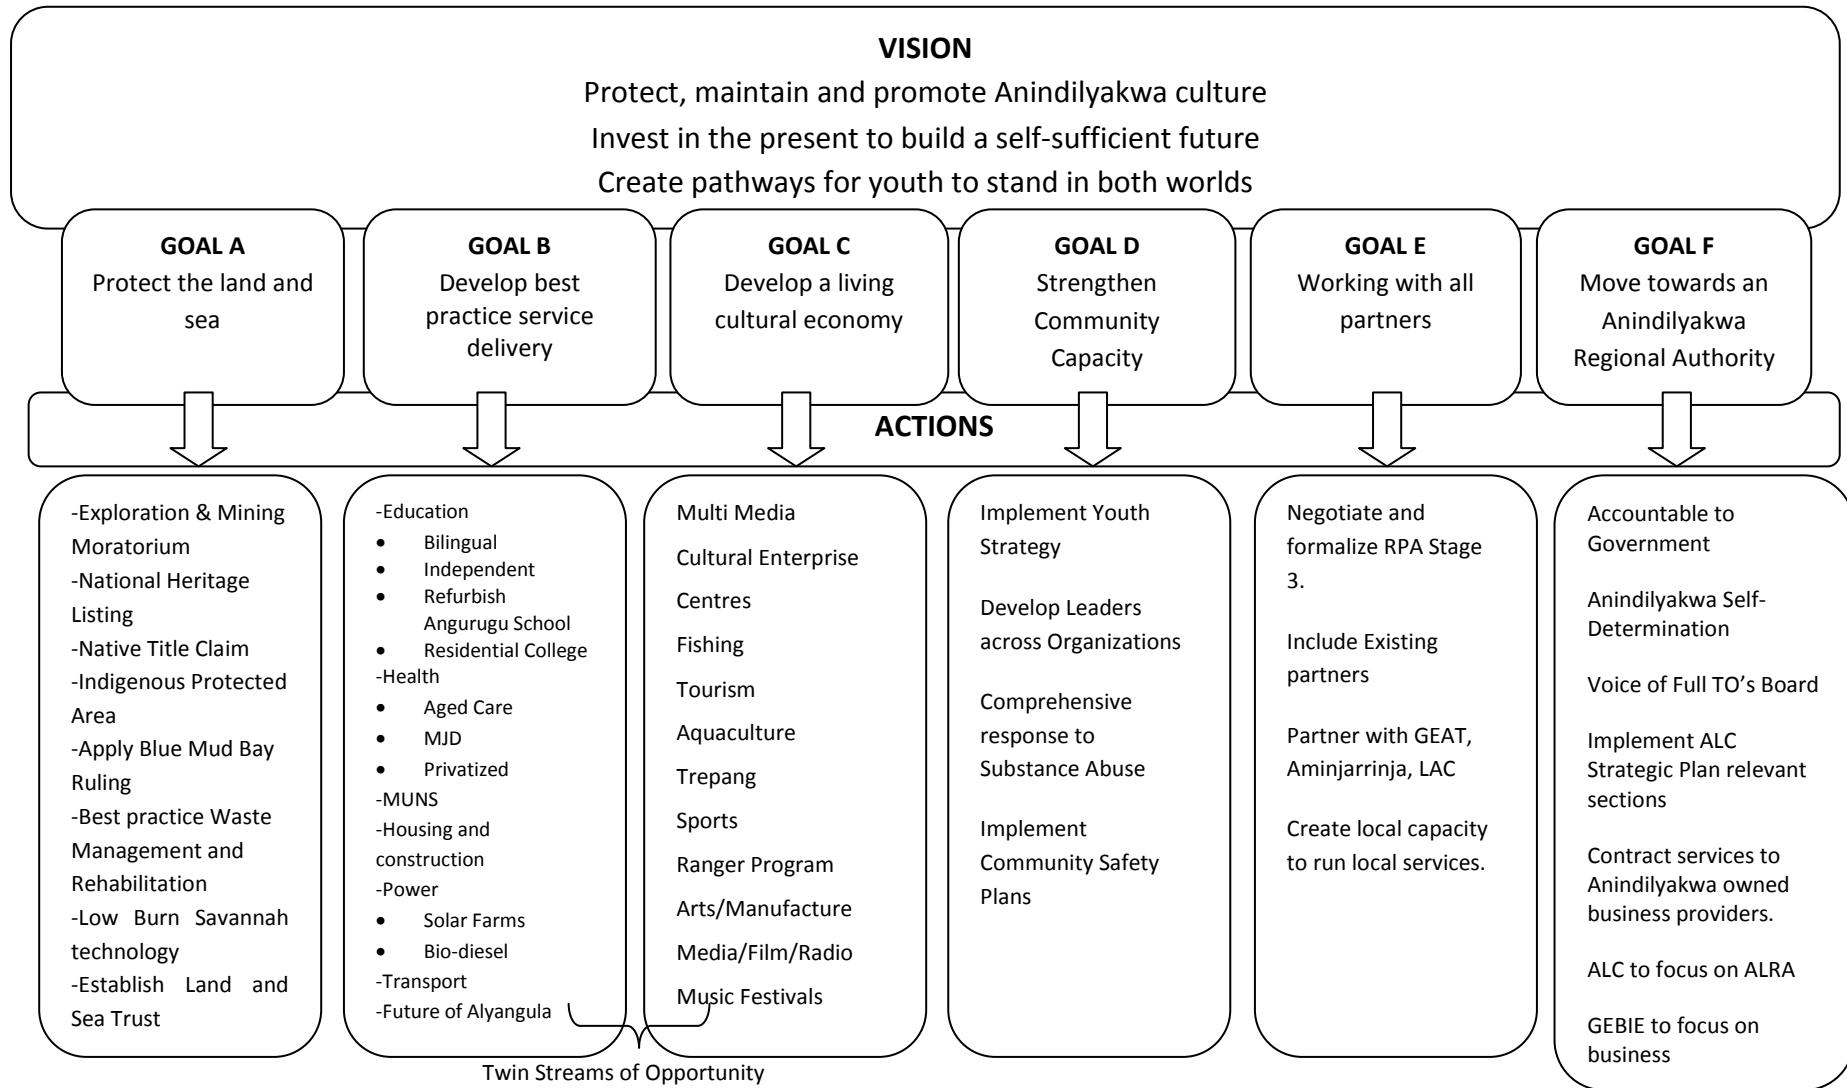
**VISION**

Protect, maintain and promote Anindilyakwa culture

Invest in the present to build a self-sufficient future

Create pathways for youth to stand in both worlds

**GOAL A**
Protect the land and sea

**GOAL B**
Develop best practice service delivery

**GOAL C**
Develop a living cultural economy

**GOAL D**
Strengthen Community Capacity

**GOAL E**
Working with all partners

**GOAL F**
Move towards an Anindilyakwa Regional Authority

**ACTIONS**

-Exploration & Mining Moratorium
-National Heritage Listing
-Native Title Claim
-Indigenous Protected Area
-Apply Blue Mud Bay Ruling
-Best practice Waste Management and Rehabilitation
-Low Burn Savannah technology
-Establish Land and Sea Trust

-Education
- Bilingual
- Independent
- Refurbish Angurugu School
- Residential College
-Health
- Aged Care
- MJD
- Privatized
-MUNS
-Housing and construction
-Power
- Solar Farms
- Bio-diesel
-Transport
-Future of Alyangula

Multi Media
Cultural Enterprise
Centres
Fishing
Tourism
Aquaculture
Trepang
Sports
Ranger Program
Arts/Manufacture
Media/Film/Radio
Music Festivals

Implement Youth Strategy

Develop Leaders across Organizations

Comprehensive response to Substance Abuse

Implement Community Safety Plans

Negotiate and formalize RPA Stage 3.

Include Existing partners

Partner with GEAT, Aminjarrinja, LAC

Create local capacity to run local services.

Accountable to Government

Anindilyakwa Self-Determination

Voice of Full TO's Board

Implement ALC Strategic Plan relevant sections

Contract services to Anindilyakwa owned business providers.

ALC to focus on ALRA

GEBIE to focus on business

Twin Streams of Opportunity